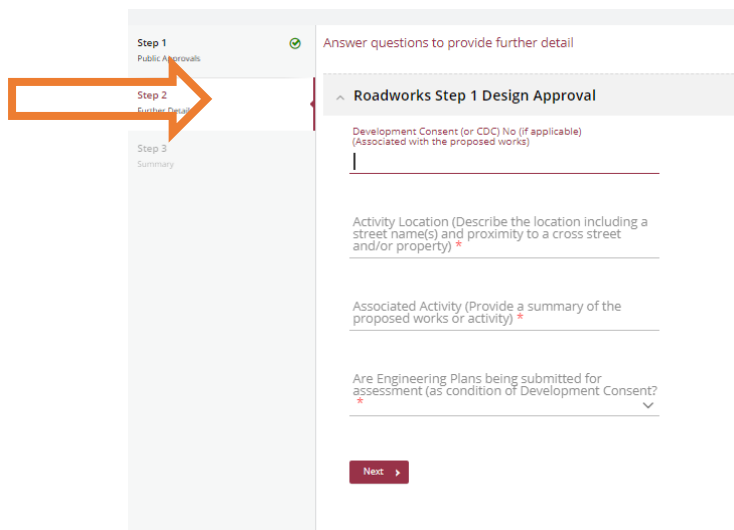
Step 1
Public Approvals

Step 2
Further Detail

Step 3
Summary

Answer questions to provide further detail

Roadworks Step 1 Design Approval

Development Consent (or CDC) No (if applicable)
(Associated with the proposed works)

Activity Location (Describe the location including a street name(s) and proximity to a cross street and/or property) *

Associated Activity (Provide a summary of the proposed works or activity) *

Are Engineering Plans being submitted for assessment (as condition of Development Consent? *

Next